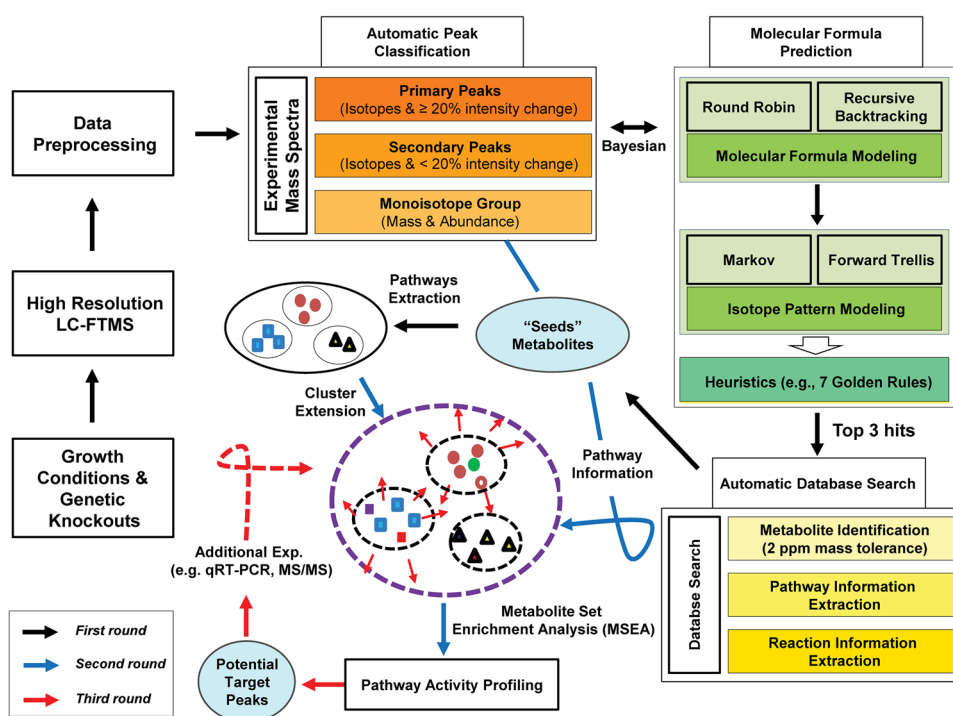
Automatic Peak Classification

Molecular Formula Prediction

Data Preprocessing

Experimental Mass Spectra

Primary Peaks
(Isotopes & ≥ 20% intensity change)

Secondary Peaks
(Isotopes & < 20% intensity change)

Monoisotope Group
(Mass & Abundance)

Bayesian

Round Robin

Recursive Backtracking

Molecular Formula Modeling

Markov

Forward Trellis

Isotope Pattern Modeling

Heuristics (e.g., 7 Golden Rules)

High Resolution LC-FTMS

Pathways Extraction

"Seeds" Metabolites

Cluster Extension

Pathway Information

Top 3 hits

Automatic Database Search

Growth Conditions & Genetic Knockouts

Database Search

Metabolite Identification
(2 ppm mass tolerance)

Pathway Information Extraction

Reaction Information Extraction

Additional Exp.
(e.g. qRT-PCR, MS/MS)

Metabolite Set Enrichment Analysis (MSEA)

First round

Second round

Third round

Potential Target Peaks

Pathway Activity Profiling